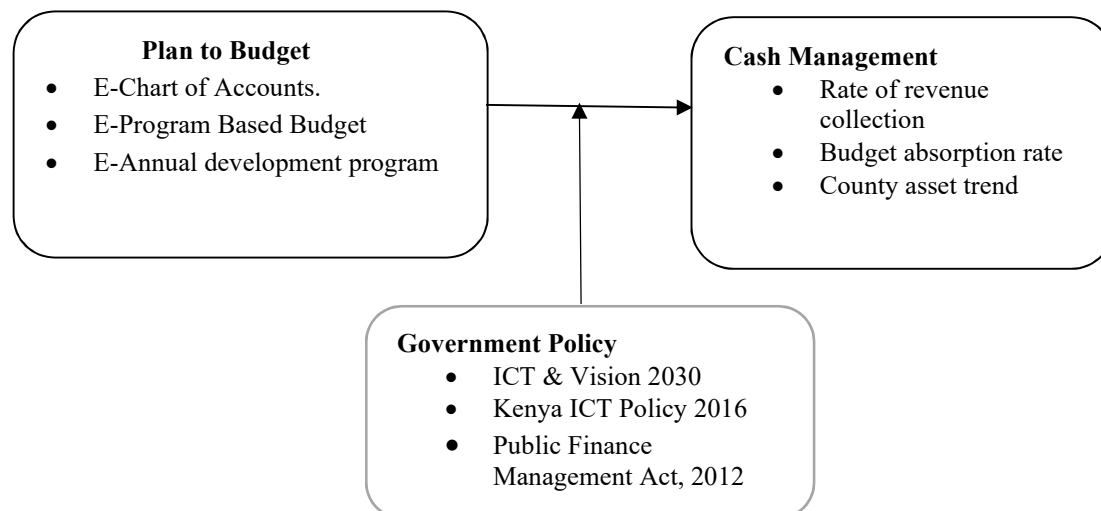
**Plan to Budget**
- E-Chart of Accounts.
- E-Program Based Budget
- E-Annual development program

**Cash Management**
- Rate of revenue collection
- Budget absorption rate
- County asset trend

**Government Policy**
- ICT & Vision 2030
- Kenya ICT Policy 2016
- Public Finance Management Act, 2012